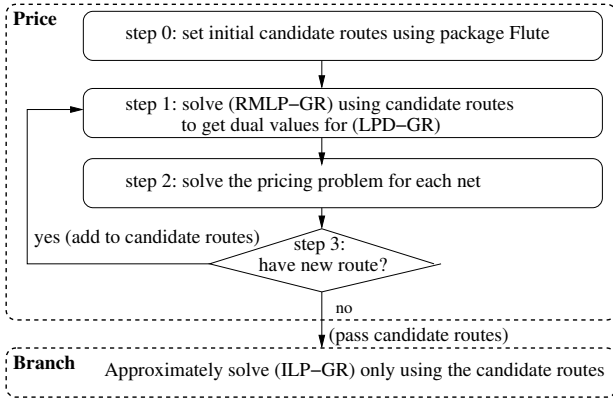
Price

step 0: set initial candidate routes using package Flute

step 1: solve (RMLP−GR) using candidate routes to get dual values for (LPD−GR)

step 2: solve the pricing problem for each net

yes (add to candidate routes)

step 3: have new route?

no

(pass candidate routes)

Branch

Approximately solve (ILP−GR) only using the candidate routes